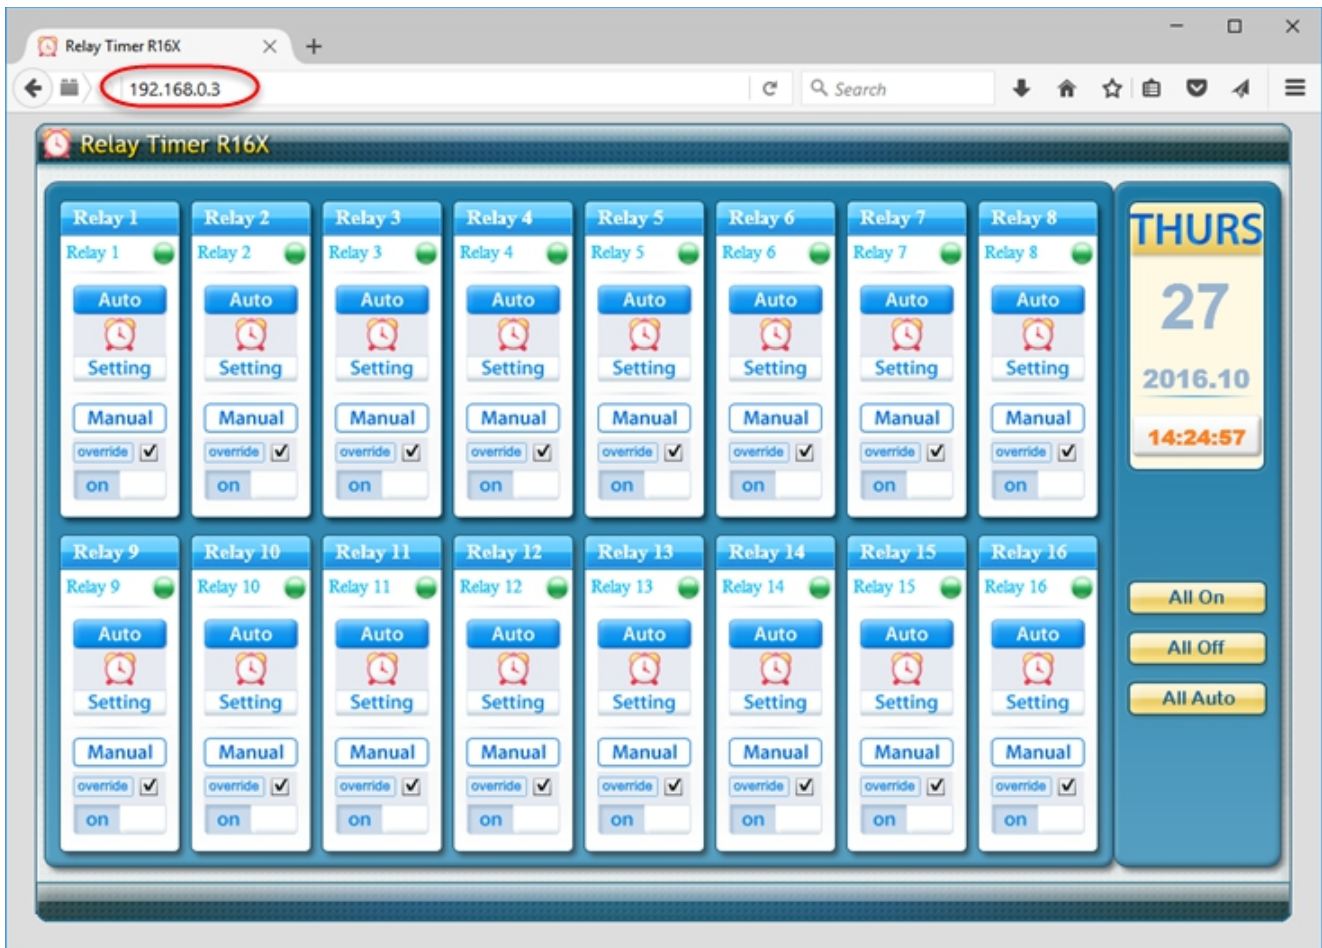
Relay Timer R16X

192.168.0.3

Search

Relay Timer R16X

Relay 1
Relay 1
Auto
Setting
Manual
override
on

Relay 2
Relay 2
Auto
Setting
Manual
override
on

Relay 3
Relay 3
Auto
Setting
Manual
override
on

Relay 4
Relay 4
Auto
Setting
Manual
override
on

Relay 5
Relay 5
Auto
Setting
Manual
override
on

Relay 6
Relay 6
Auto
Setting
Manual
override
on

Relay 7
Relay 7
Auto
Setting
Manual
override
on

Relay 8
Relay 8
Auto
Setting
Manual
override
on

THURS
27
2016.10
14:24:57

Relay 9
Relay 9
Auto
Setting
Manual
override
on

Relay 10
Relay 10
Auto
Setting
Manual
override
on

Relay 11
Relay 11
Auto
Setting
Manual
override
on

Relay 12
Relay 12
Auto
Setting
Manual
override
on

Relay 13
Relay 13
Auto
Setting
Manual
override
on

Relay 14
Relay 14
Auto
Setting
Manual
override
on

Relay 15
Relay 15
Auto
Setting
Manual
override
on

Relay 16
Relay 16
Auto
Setting
Manual
override
on

All On
All Off
All Auto